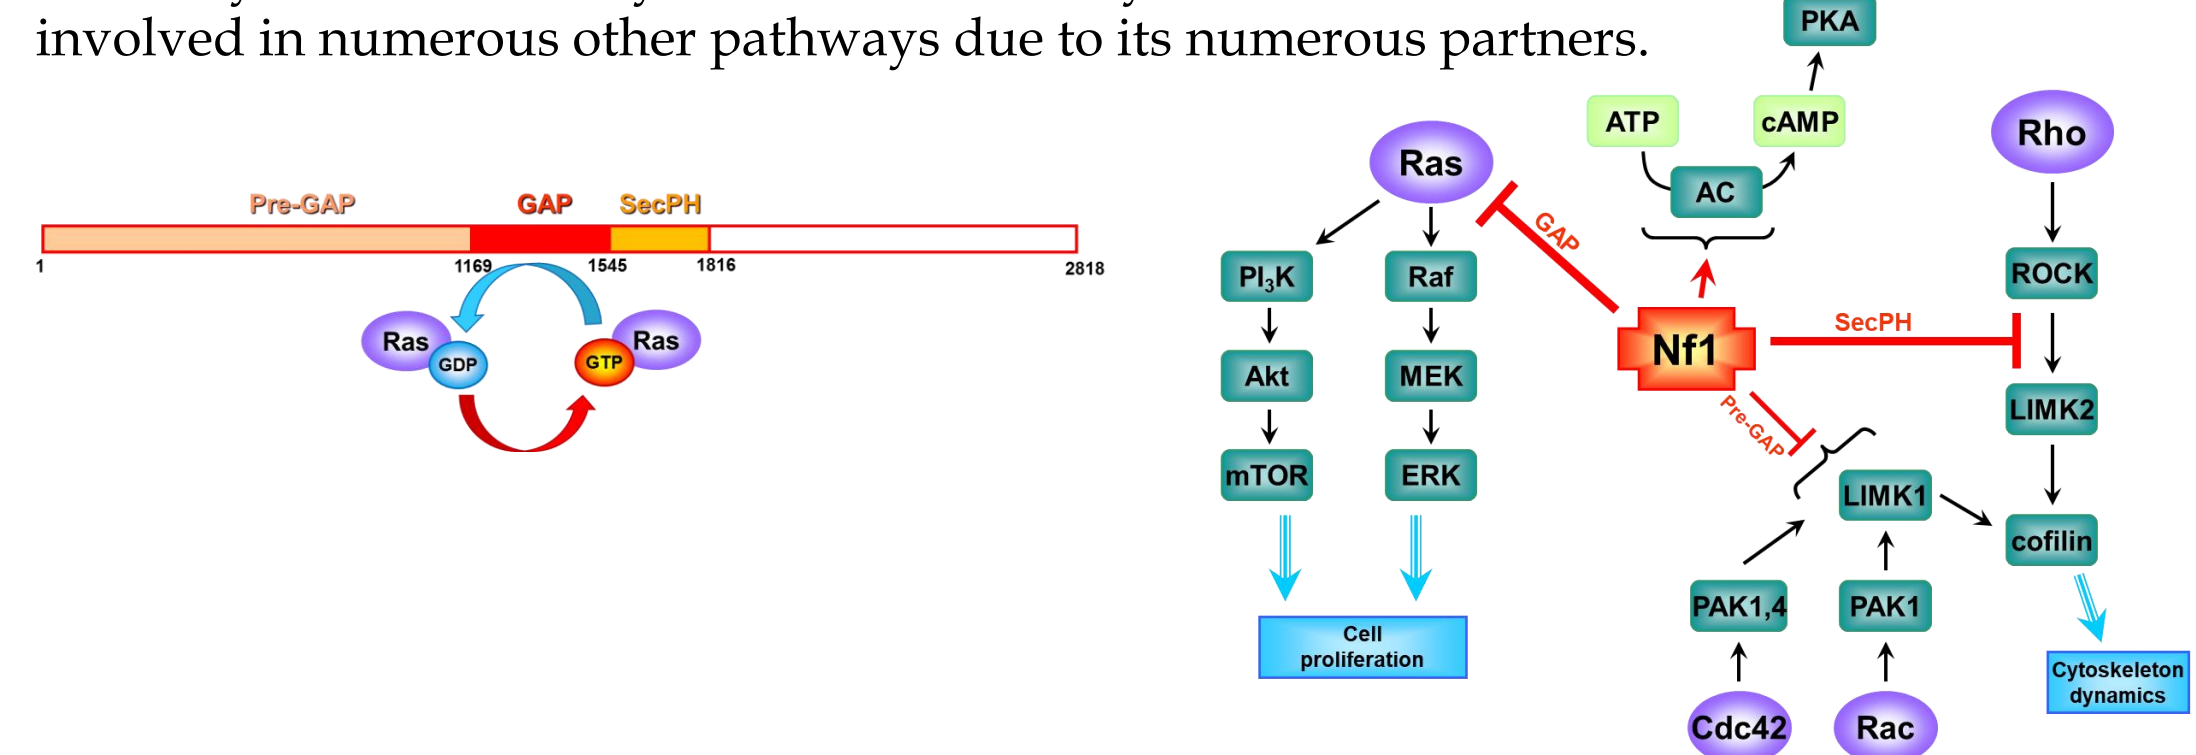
involved in numerous other pathways due to its numerous partners.

Pre-GAP GAP SecPH

1 1169 1545 1816 2818

Ras GDP GTP Ras

PKA

ATP cAMP

AC

Ras

Rho

GAP

$PI_3K$ Raf

ROCK

Nf1

SecPH

Akt MEK

LIMK2

Pre-GAP

mTOR ERK

LIMK1

cofilin

PAK1,4 PAK1

Cell proliferation

Cytoskeleton dynamics

Cdc42 Rac